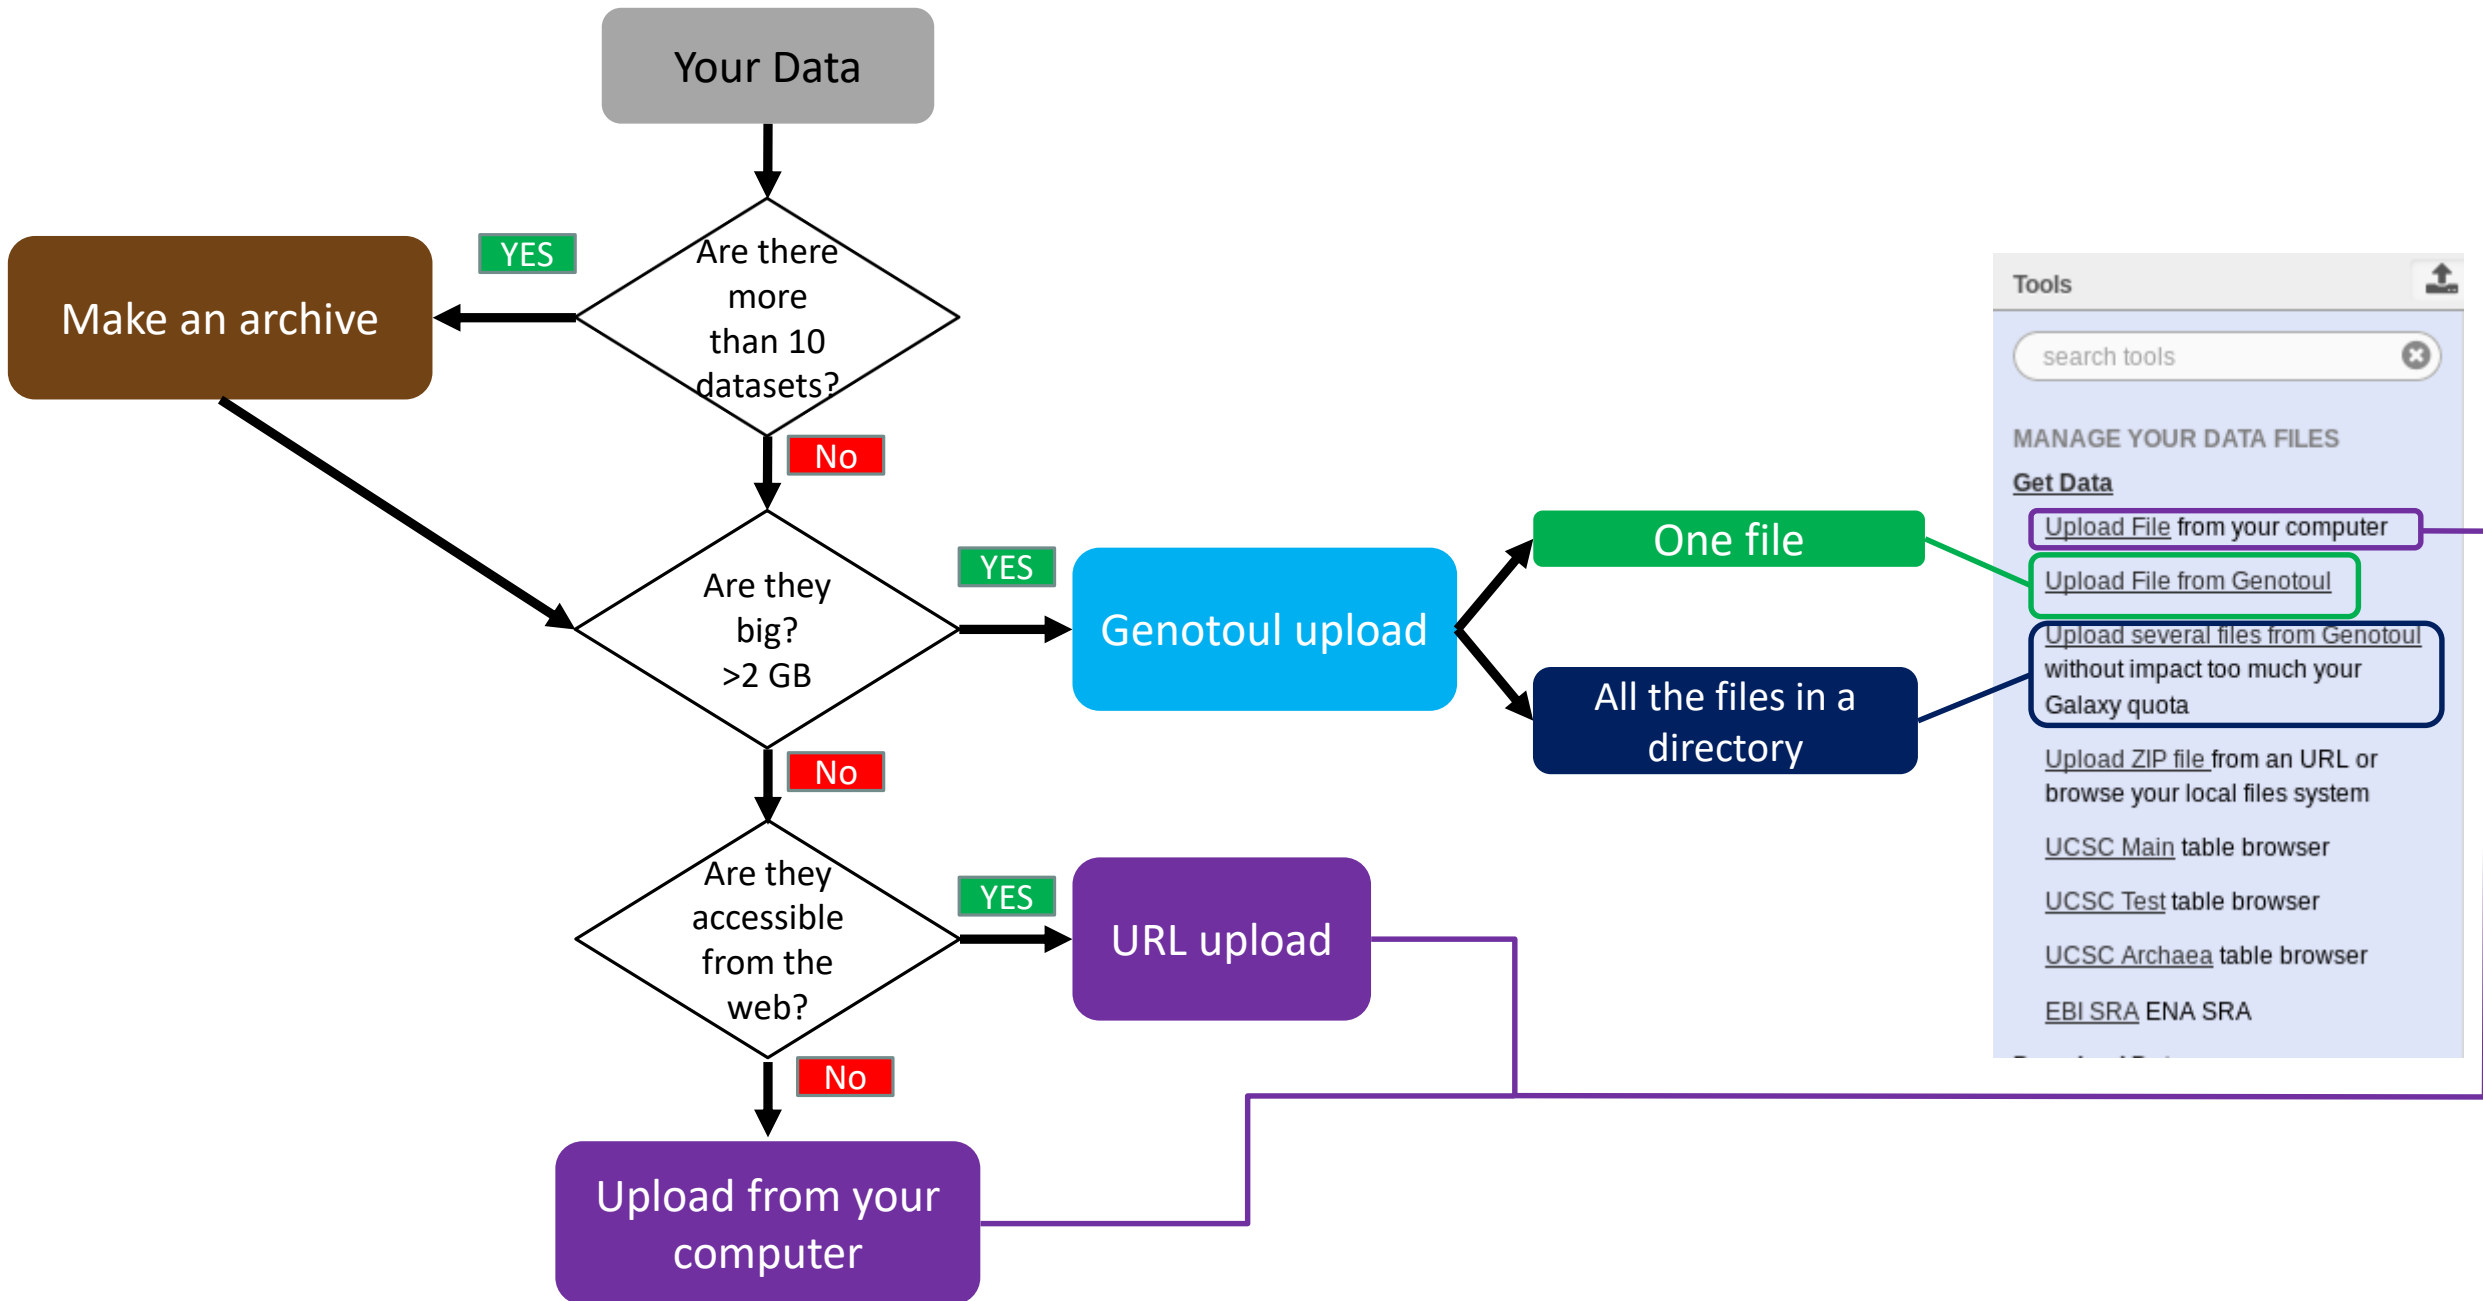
Your Data

Are there more than 10 datasets?

YES

Make an archive

No

Are they big? >2 GB

YES

Genotoul upload

One file

All the files in a directory

No

Are they accessible from the web?

YES

URL upload

No

Upload from your computer

Tools

search tools

MANAGE YOUR DATA FILES

Get Data

Upload File from your computer

Upload File from Genotoul

Upload several files from Genotoul without impact too much your Galaxy quota

Upload ZIP file from an URL or browse your local files system

UCSC Main table browser

UCSC Test table browser

UCSC Archaea table browser

EBI SRA ENA SRA